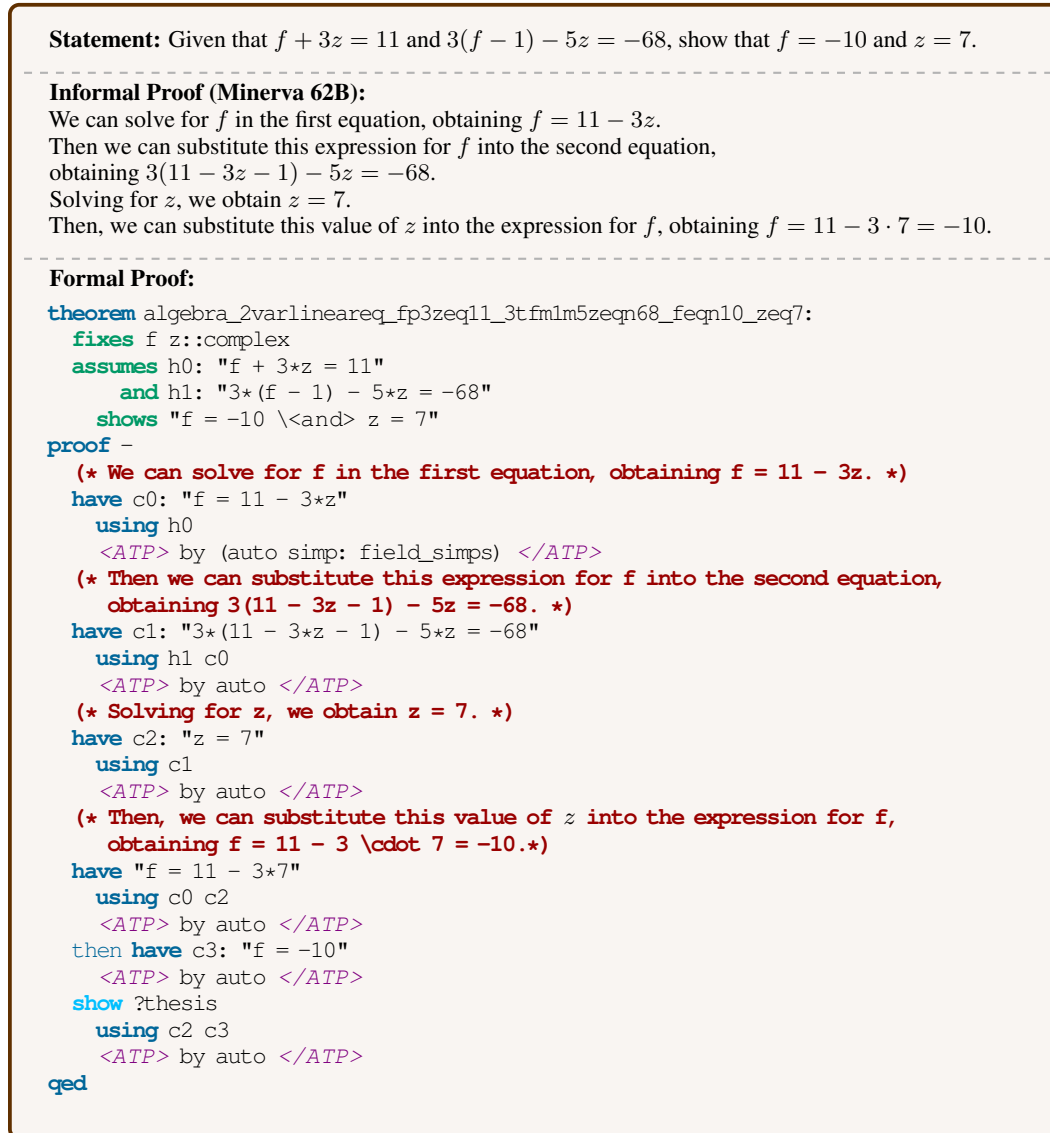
**Statement:** Given that $f + 3z = 11$ and $3(f - 1) - 5z = -68$, show that $f = -10$ and $z = 7$.

**Informal Proof (Minerva 62B):**
We can solve for $f$ in the first equation, obtaining $f = 11 - 3z$.
Then we can substitute this expression for $f$ into the second equation, obtaining $3(11 - 3z - 1) - 5z = -68$.
Solving for $z$, we obtain $z = 7$.
Then, we can substitute this value of $z$ into the expression for $f$, obtaining $f = 11 - 3 \cdot 7 = -10$.

**Formal Proof:**
```
theorem algebra_2varlineareq_fp3zeq11_3tfm1m5zeqn68_feqn10_zeq7:
  fixes f z::complex
  assumes h0: "f + 3*z = 11"
      and h1: "3*(f - 1) - 5*z = -68"
    shows "f = -10 \<and> z = 7"
proof -
  (* We can solve for f in the first equation, obtaining f = 11 - 3z. *)
  have c0: "f = 11 - 3*z"
    using h0
    <ATP> by (auto simp: field_simps) </ATP>
  (* Then we can substitute this expression for f into the second equation,
     obtaining 3(11 - 3z - 1) - 5z = -68. *)
  have c1: "3*(11 - 3*z - 1) - 5*z = -68"
    using h1 c0
    <ATP> by auto </ATP>
  (* Solving for z, we obtain z = 7. *)
  have c2: "z = 7"
    using c1
    <ATP> by auto </ATP>
  (* Then, we can substitute this value of z into the expression for f,
     obtaining f = 11 - 3 \cdot 7 = -10.*)
  have "f = 11 - 3*7"
    using c0 c2
    <ATP> by auto </ATP>
  then have c3: "f = -10"
    <ATP> by auto </ATP>
  show ?thesis
    using c2 c3
    <ATP> by auto </ATP>
qed
```